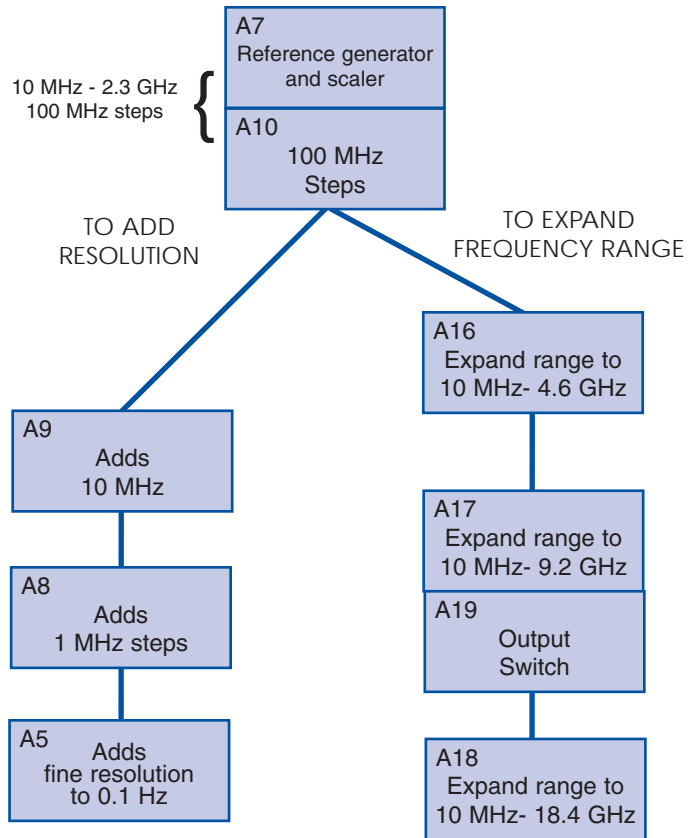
10 MHz - 2.3 GHz
100 MHz steps

A7
Reference generator and scaler

A10
100 MHz
Steps

TO ADD RESOLUTION

TO EXPAND FREQUENCY RANGE

A16
Expand range to 10 MHz- 4.6 GHz

A9
Adds
10 MHz

A17
Expand range to 10 MHz- 9.2 GHz

A8
Adds
1 MHz steps

A19
Output
Switch

A5
Adds
fine resolution to 0.1 Hz

A18
Expand range to 10 MHz- 18.4 GHz